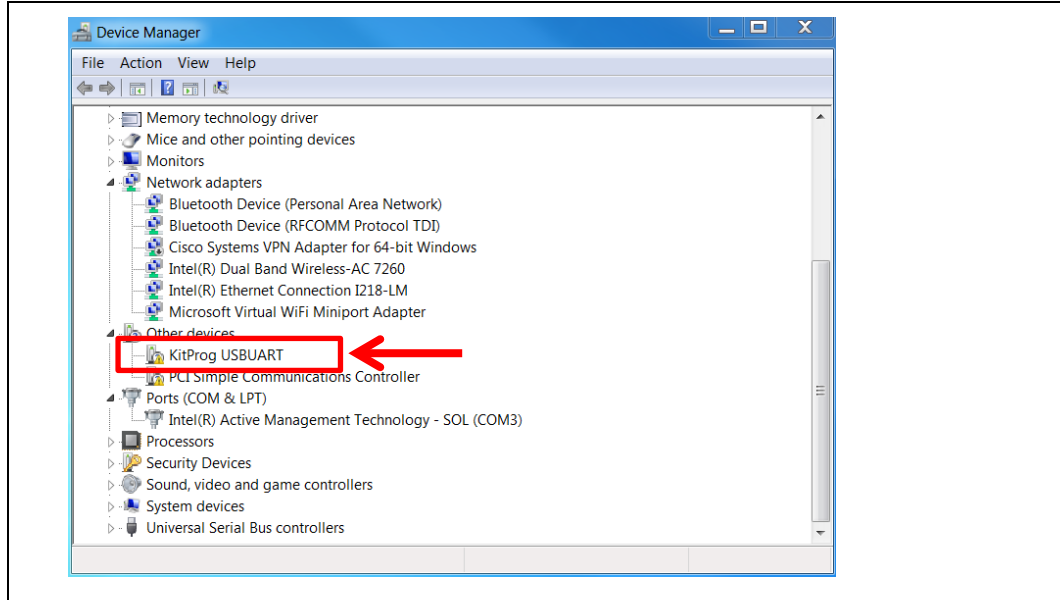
Device Manager

File Action View Help

Memory technology driver
Mice and other pointing devices
Monitors
Network adapters
Bluetooth Device (Personal Area Network)
Bluetooth Device (RFCOMM Protocol TDI)
Cisco Systems VPN Adapter for 64-bit Windows
Intel(R) Dual Band Wireless-AC 7260
Intel(R) Ethernet Connection I218-LM
Microsoft Virtual WiFi Miniport Adapter
Other devices
KitProg USBUART
PCI Simple Communications Controller
Ports (COM & LPT)
Intel(R) Active Management Technology - SOL (COM3)
Processors
Security Devices
Sound, video and game controllers
System devices
Universal Serial Bus controllers